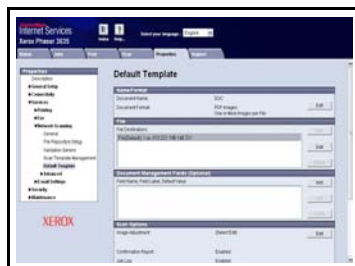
Internet Services
Xerox Phaser 3635

Select your language: English

Status Jobs Print Scan Properties Support

Properties
Description
General Setup
Connectivity
Services
Printing
Fax
Network Scanning
General
File Repository Setup
Validation Service
Scan Template Management
Default Template
Advanced
E-mail Settings
Security
Maintenance

XEROX

Default Template

Name/Format
Document Name
Document Format
DOC
PDF Images
Edit

File
File Destinations
FileDefault: 1 at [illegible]
Edit

Document Management Fields (Optional)
Field Name, Field Label, Default Value
Add

Scan Options
Image Adjustment
Confirmation Report
Job Log
Edit
Enabled
Enabled